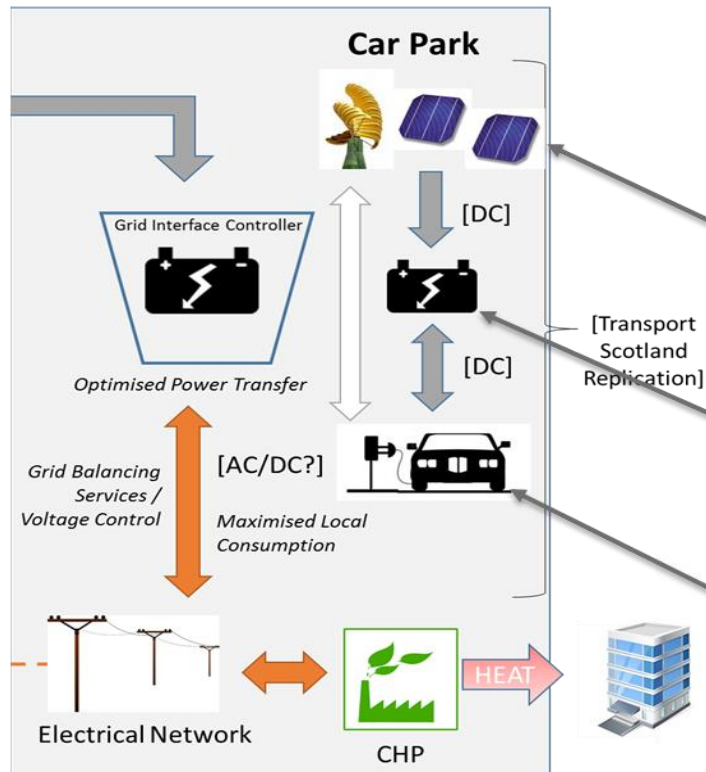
Car Park

Grid Interface Controller

Optimised Power Transfer

[DC]

[DC]

[Transport Scotland Replication]

Grid Balancing Services / Voltage Control

[AC/DC?]

Maximised Local Consumption

Electrical Network

CHP

HEAT